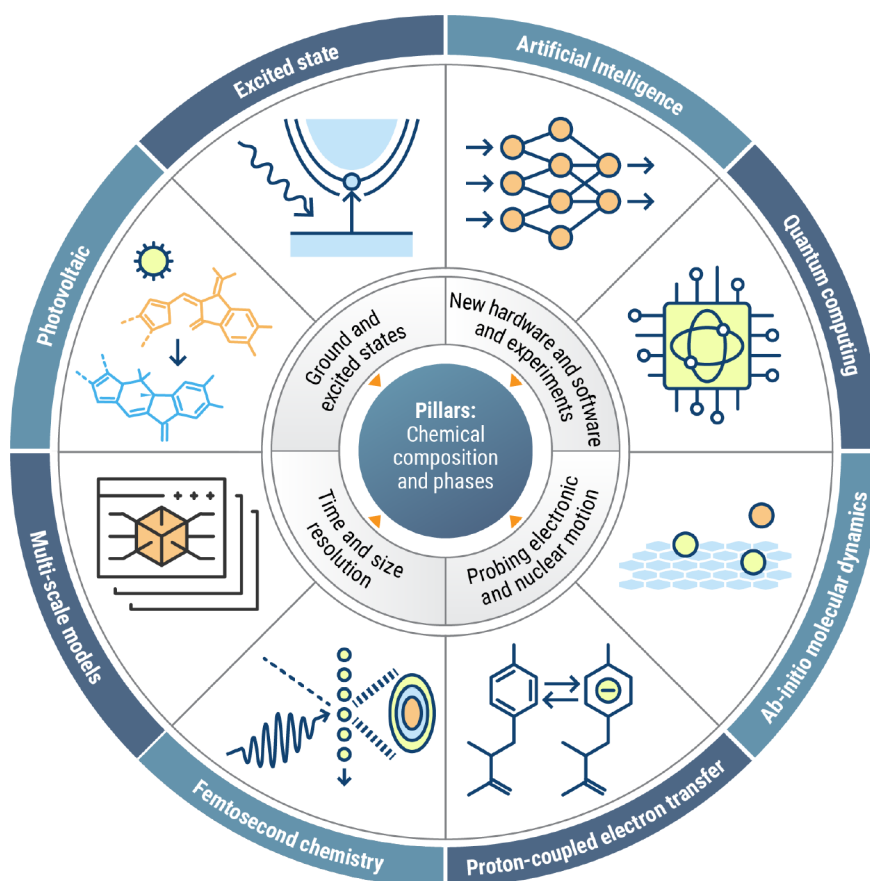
Excited state

Artificial Intelligence

Quantum computing

Ab-initio molecular dynamics

Proton-coupled electron transfer

Femtosecond chemistry

Multi-scale models

Photovoltaic

Ground and excited states

New hardware and software and experiments

Probing electronic and nuclear motion

Time and size resolution

Pillars:
Chemical composition and phases

+ + +